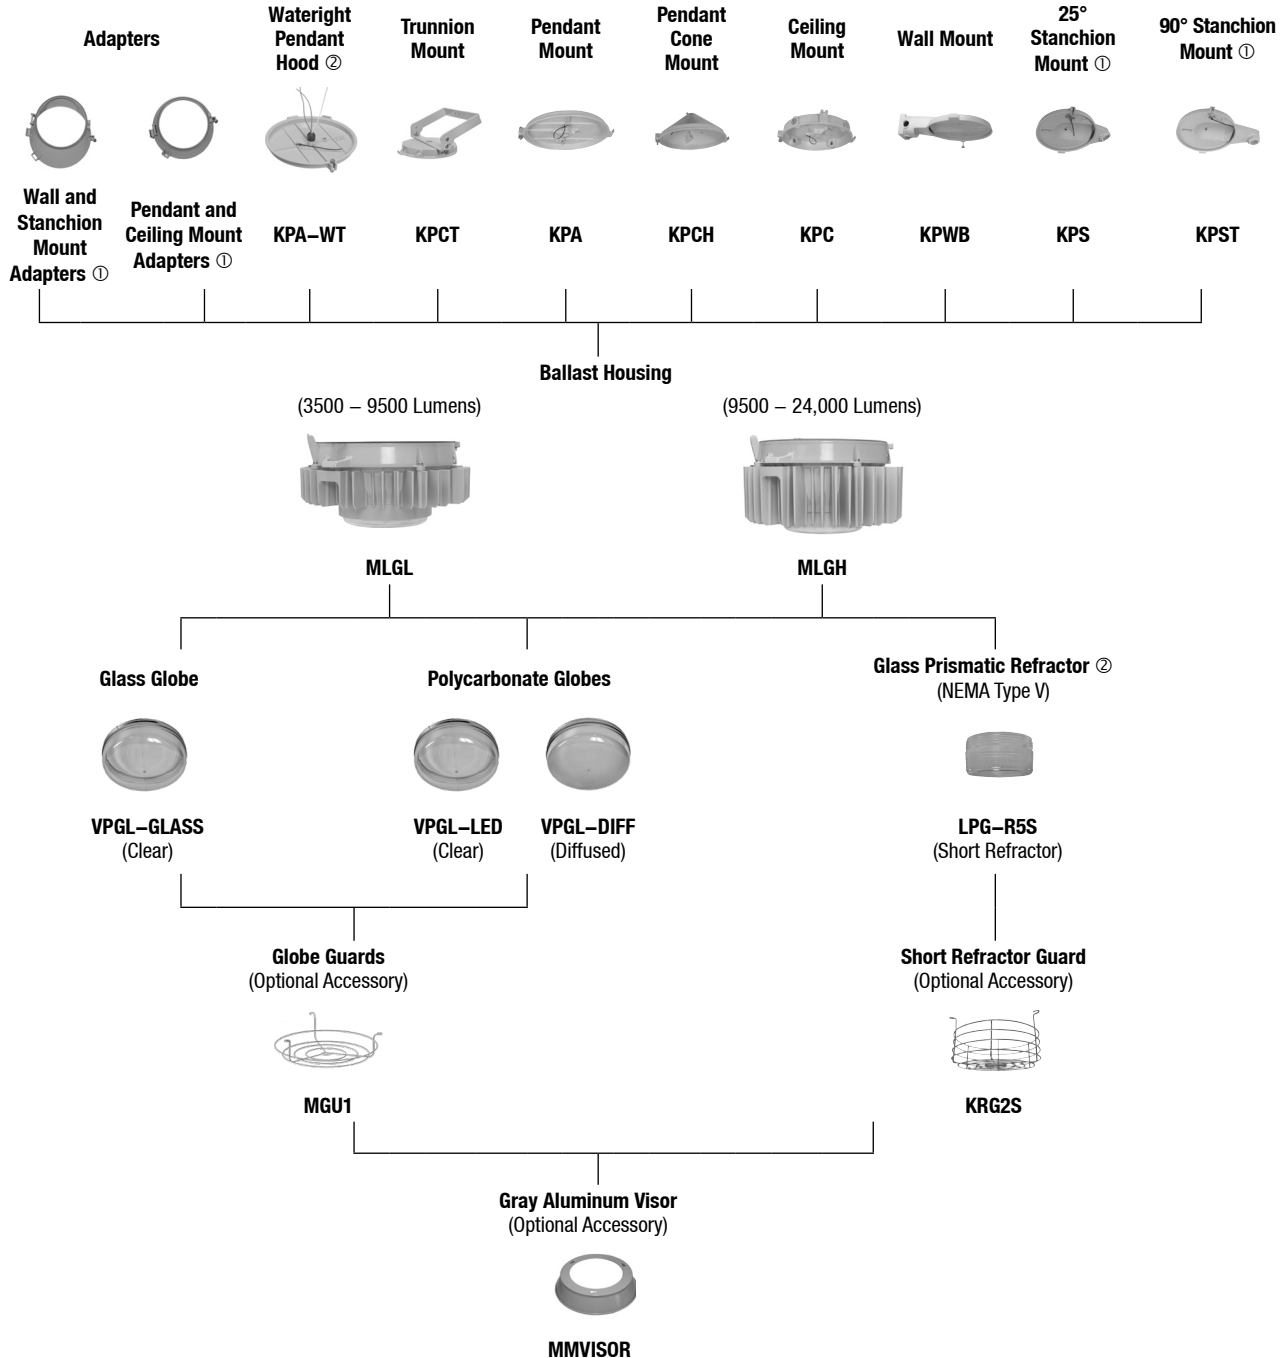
Adapters

Wall and Stanchion Mount Adapters ①

Pendant and Ceiling Mount Adapters ①

Wateright Pendant Hood ②

KPA–WT

Trunnion Mount

KPCT

Pendant Mount

KPA

Pendant Cone Mount

KPCH

Ceiling Mount

KPC

Wall Mount

KPWB

25° Stanchion Mount ①

KPS

90° Stanchion Mount ①

KPST

Ballast Housing

(3500 – 9500 Lumens)

MLGL

(9500 – 24,000 Lumens)

MLGH

Glass Globe

VPGL–GLASS
(Clear)

Polycarbonate Globes

VPGL–LED
(Clear)

VPGL–DIFF
(Diffused)

Glass Prismatic Refractor ②
(NEMA Type V)

LPG–R5S
(Short Refractor)

Globe Guards
(Optional Accessory)

MGU1

Short Refractor Guard
(Optional Accessory)

KRG2S

Gray Aluminum Visor
(Optional Accessory)

MMVISOR